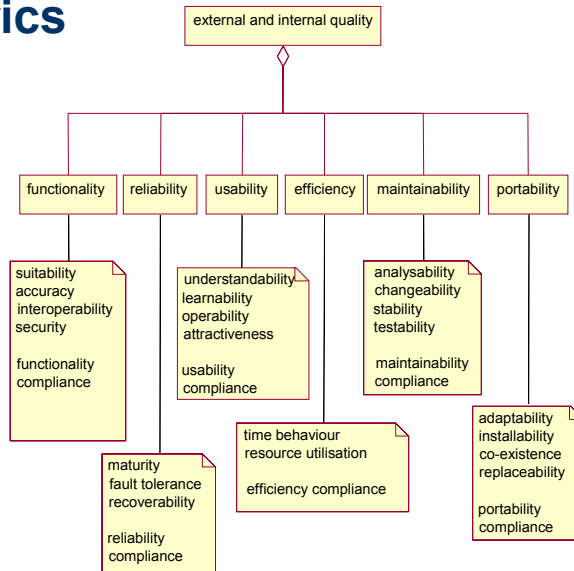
ics

external and internal quality

functionality

reliability

usability

efficiency

maintainability

portability

suitability
accuracy
interoperability
security

functionality compliance

understandability
learnability
operability
attractiveness

usability compliance

analysability
changeability
stability
testability

maintainability compliance

maturity
fault tolerance
recoverability

reliability compliance

time behaviour
resource utilisation

efficiency compliance

adaptability
installability
co-existence
replaceability

portability compliance